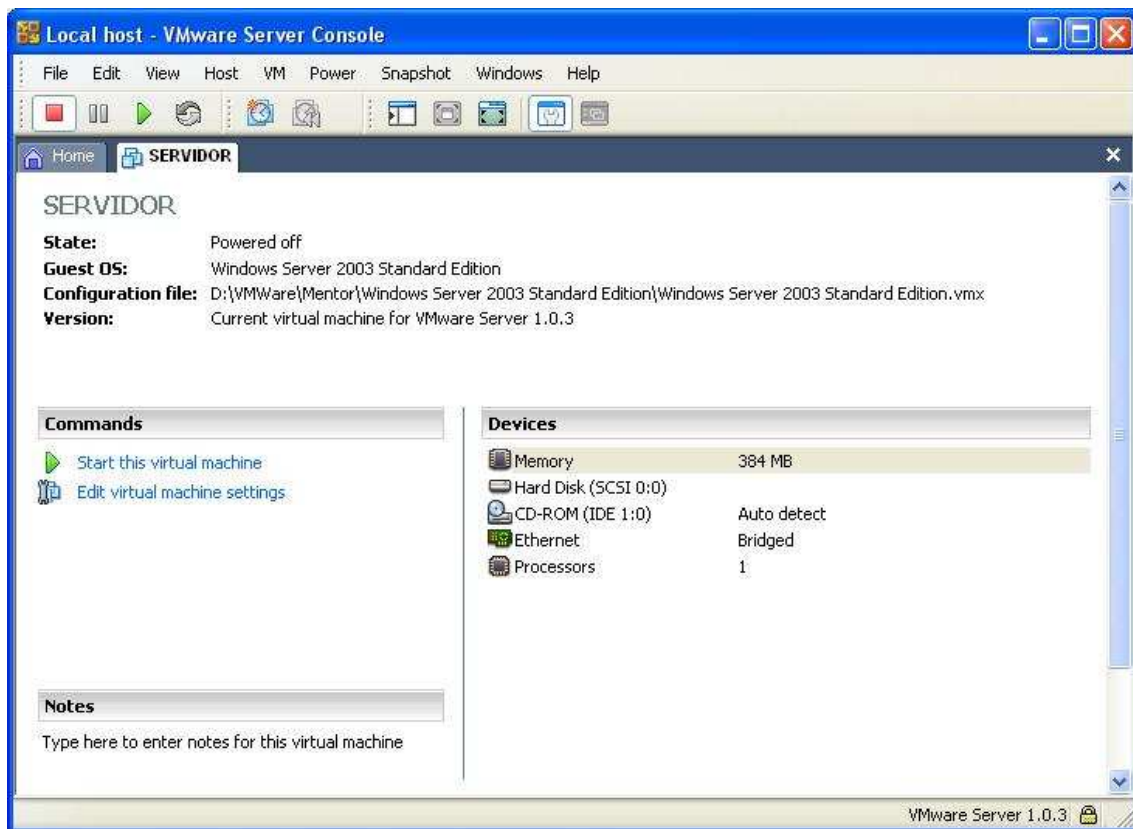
Local host - VMware Server Console

File Edit View Host VM Power Snapshot Windows Help

Home SERVIDOR

SERVIDOR

State: Powered off
Guest OS: Windows Server 2003 Standard Edition
Configuration file: D:\VMWare\Mentor\Windows Server 2003 Standard Edition\Windows Server 2003 Standard Edition.vmx
Version: Current virtual machine for VMware Server 1.0.3

Commands

Start this virtual machine
Edit virtual machine settings

Devices

| | |
|---|---|
| Memory | 384 MB |
| Hard Disk (SCSI 0:0) | |
| CD-ROM (IDE 1:0) | Auto detect |
| Ethernet | Bridged |
| Processors | 1 |

Notes

Type here to enter notes for this virtual machine

VMware Server 1.0.3